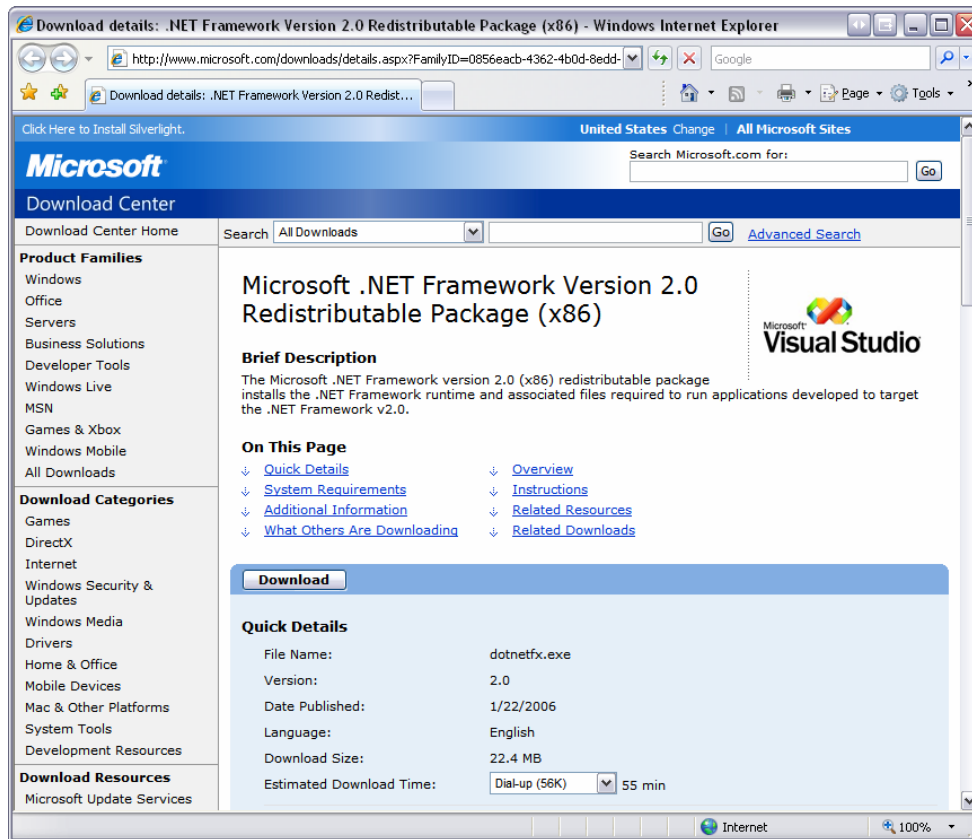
Download details: .NET Framework Version 2.0 Redistributable Package (x86) - Windows Internet Explorer

http://www.microsoft.com/downloads/details.aspx?FamilyID=0856eacb-4362-4b0d-8edd-

Google

Download details: .NET Framework Version 2.0 Redist...

Page Tools

Click Here to Install Silverlight.

United States Change | All Microsoft Sites

Microsoft

Search Microsoft.com for:

Go

Download Center

Download Center Home

Search All Downloads Go Advanced Search

Product Families
Windows
Office
Servers
Business Solutions
Developer Tools
Windows Live
MSN
Games & Xbox
Windows Mobile
All Downloads

Download Categories
Games
DirectX
Internet
Windows Security & Updates
Windows Media
Drivers
Home & Office
Mobile Devices
Mac & Other Platforms
System Tools
Development Resources

Download Resources
Microsoft Update Services

Microsoft .NET Framework Version 2.0 Redistributable Package (x86)

Microsoft Visual Studio

Brief Description

The Microsoft .NET Framework version 2.0 (x86) redistributable package installs the .NET Framework runtime and associated files required to run applications developed to target the .NET Framework v2.0.

On This Page

Quick Details
System Requirements
Additional Information
What Others Are Downloading
Overview
Instructions
Related Resources
Related Downloads

Download

Quick Details

| | |
|---|---|
| File Name: | dotnetfx.exe |
| Version: | 2.0 |
| Date Published: | 1/22/2006 |
| Language: | English |
| Download Size: | 22.4 MB |
| Estimated Download Time: | Dial-up (56K) 55 min |

Internet 100%